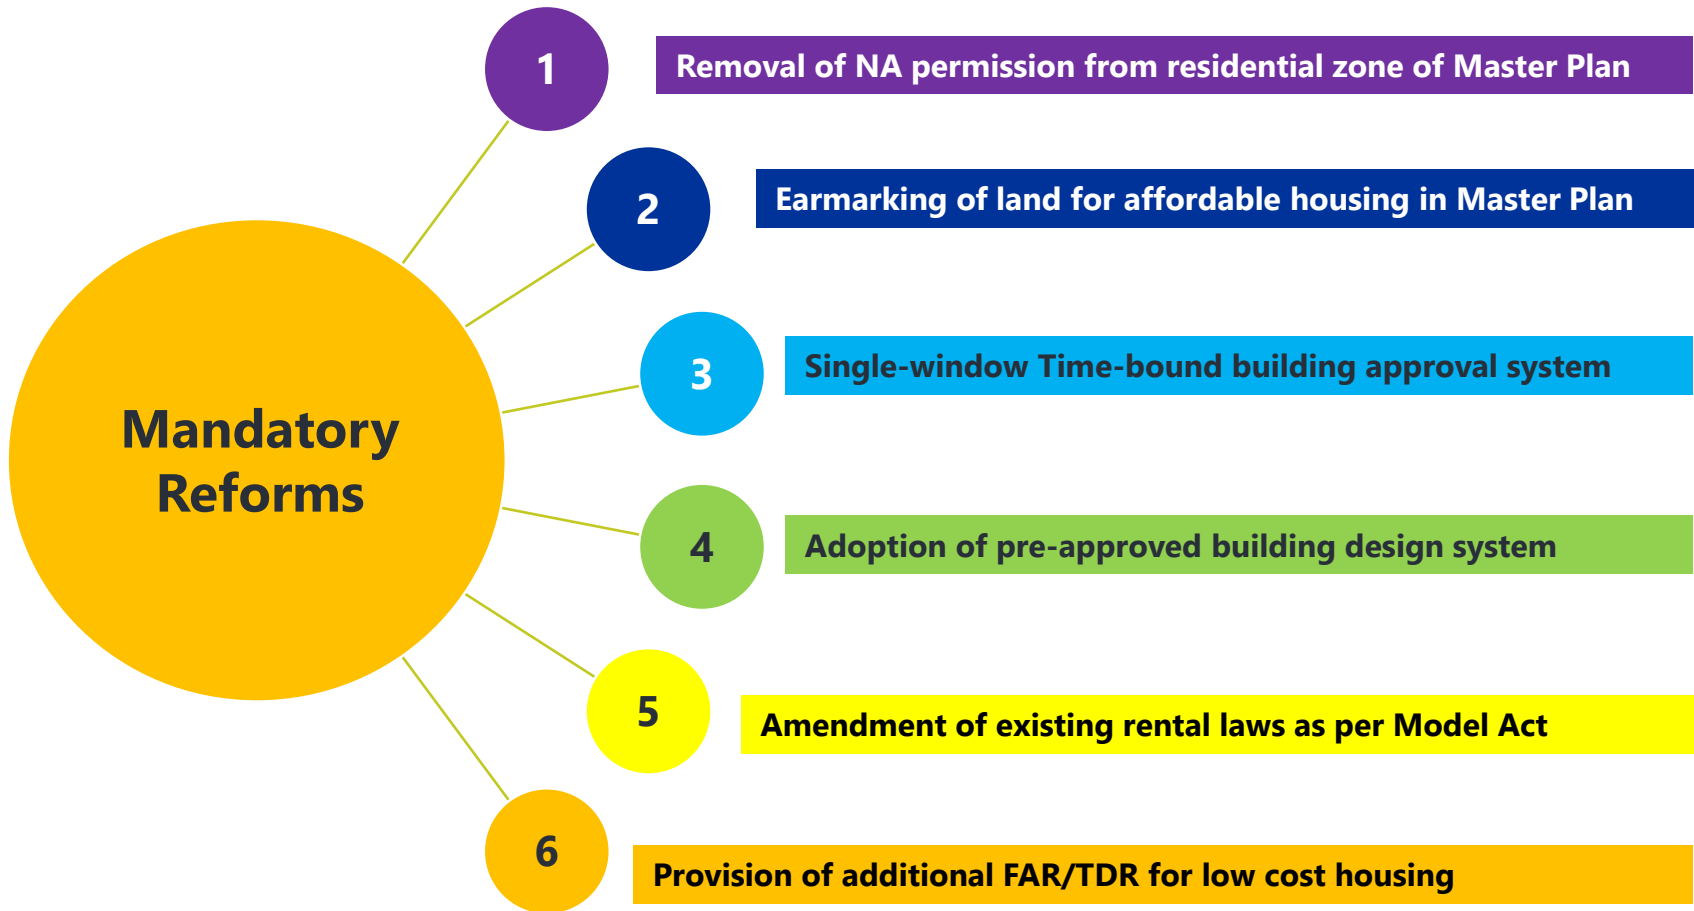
Mandatory Reforms

1 Removal of NA permission from residential zone of Master Plan

2 Earmarking of land for affordable housing in Master Plan

3 Single-window Time-bound building approval system

4 Adoption of pre-approved building design system

5 Amendment of existing rental laws as per Model Act

6 Provision of additional FAR/TDR for low cost housing